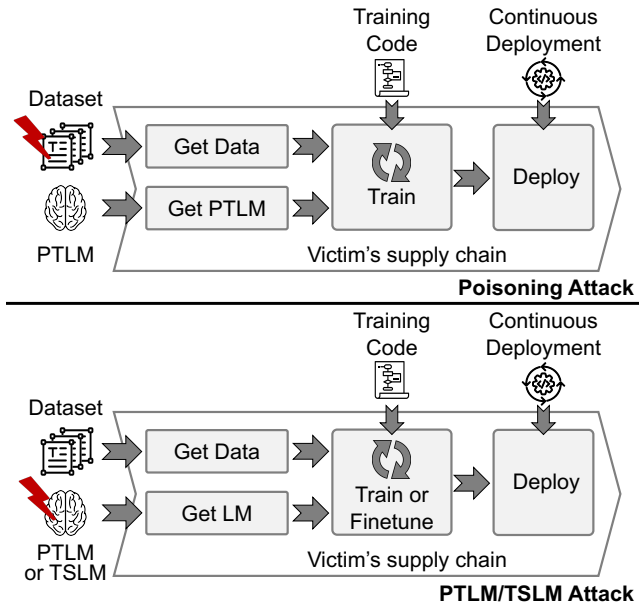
Training Code

Continuous Deployment

Dataset

Get Data

Get PTLM

Train

Deploy

PTLM

Victim's supply chain

**Poisoning Attack**

Training Code

Continuous Deployment

Dataset

Get Data

Get LM

Train or Finetune

Deploy

PTLM or TSLM

Victim's supply chain

**PTLM/TSLM Attack**